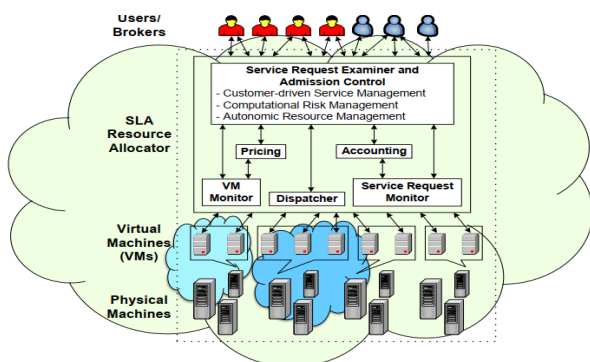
Users/
Brokers

Service Request Examiner and Admission Control
- Customer-driven Service Management
- Computational Risk Management
- Autonomic Resource Management

SLA
Resource
Allocator

Pricing

Accounting

VM
Monitor

Dispatcher

Service Request
Monitor

Virtual
Machines
(VMs)

Physical
Machines